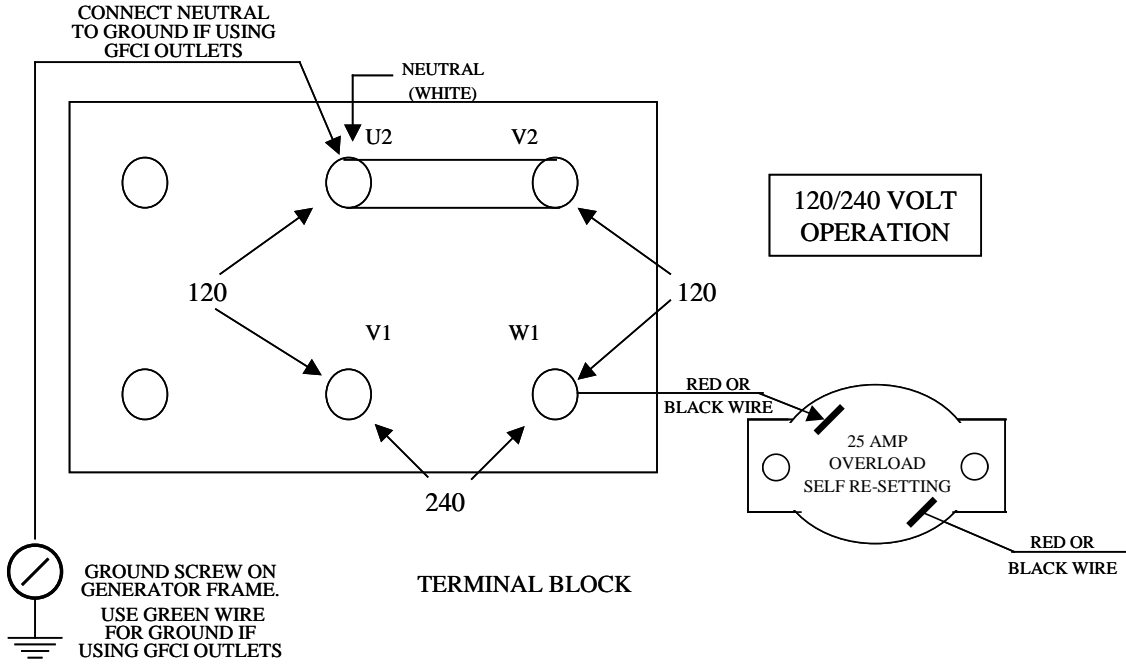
CONNECT NEUTRAL TO GROUND IF USING GFCI OUTLETS

NEUTRAL (WHITE)

U2

V2

120/240 VOLT OPERATION

120

120

V1

W1

RED OR BLACK WIRE

25 AMP OVERLOAD SELF RE-SETTING

240

RED OR BLACK WIRE

GROUND SCREW ON GENERATOR FRAME. USE GREEN WIRE FOR GROUND IF USING GFCI OUTLETS

TERMINAL BLOCK